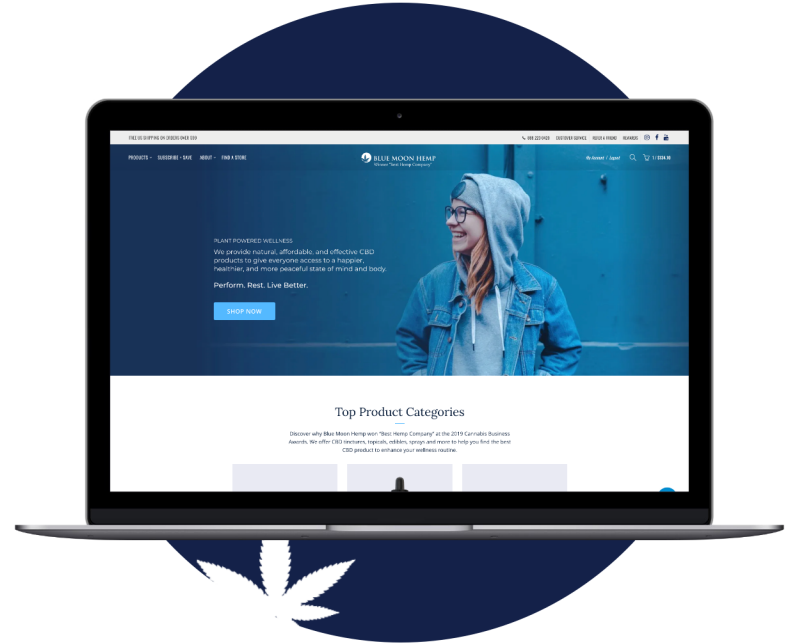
FREE US SHIPPING ON ORDERS OVER $50

888 223 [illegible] CUSTOMER SERVICE REFER A FRIEND REWARDS

PRODUCTS SUBSCRIBE + SAVE ABOUT FIND A STORE

BLUE MOON HEMP
Winner "Best Hemp Company"

My Account / Logout 1 / $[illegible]

PLANT POWERED WELLNESS

We provide natural, affordable, and effective CBD products to give everyone access to a happier, healthier, and more peaceful state of mind and body.

Perform. Rest. Live Better.

SHOP NOW

Top Product Categories

Discover why Blue Moon Hemp won "Best Hemp Company" at the 2019 Cannabis Business Awards. We offer CBD tinctures, topicals, edibles, sprays and more to help you find the best CBD product to enhance your wellness routine.